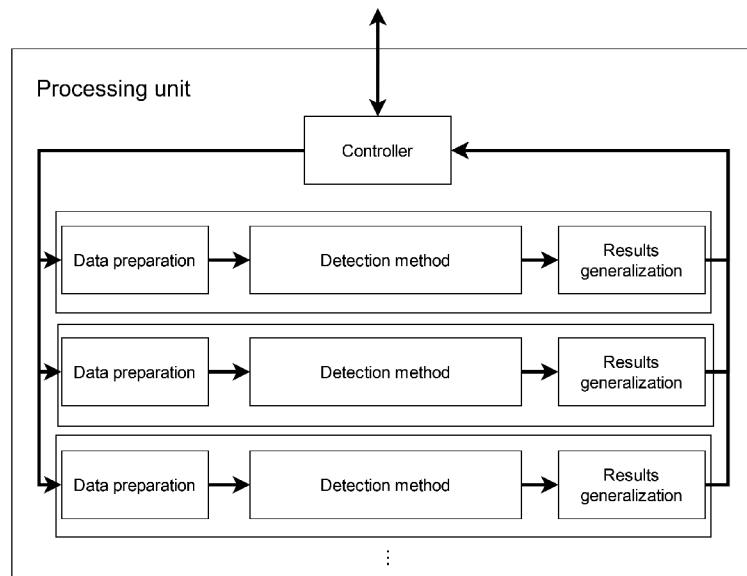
Processing unit

Controller

Data preparation

Detection method

Results generalization

Data preparation

Detection method

Results generalization

Data preparation

Detection method

Results generalization

⋮